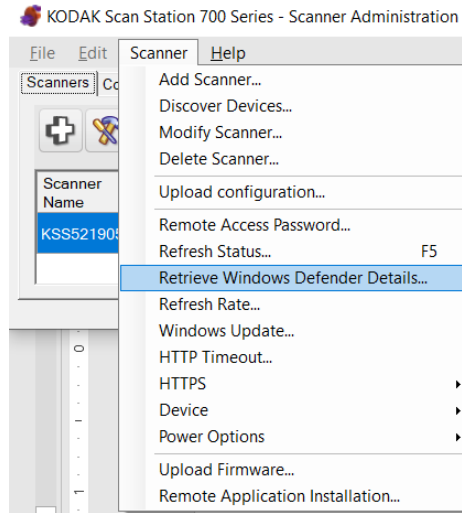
KODAK Scan Station 700 Series - Scanner Administration

File Edit Scanner Help

Scanners Co

Scanner Name

KSS521905

Add Scanner...
Discover Devices...
Modify Scanner...
Delete Scanner...
Upload configuration...
Remote Access Password...
Refresh Status... F5
Retrieve Windows Defender Details...
Refresh Rate...
Windows Update...
HTTP Timeout...
HTTPS
Device
Power Options
Upload Firmware...
Remote Application Installation...